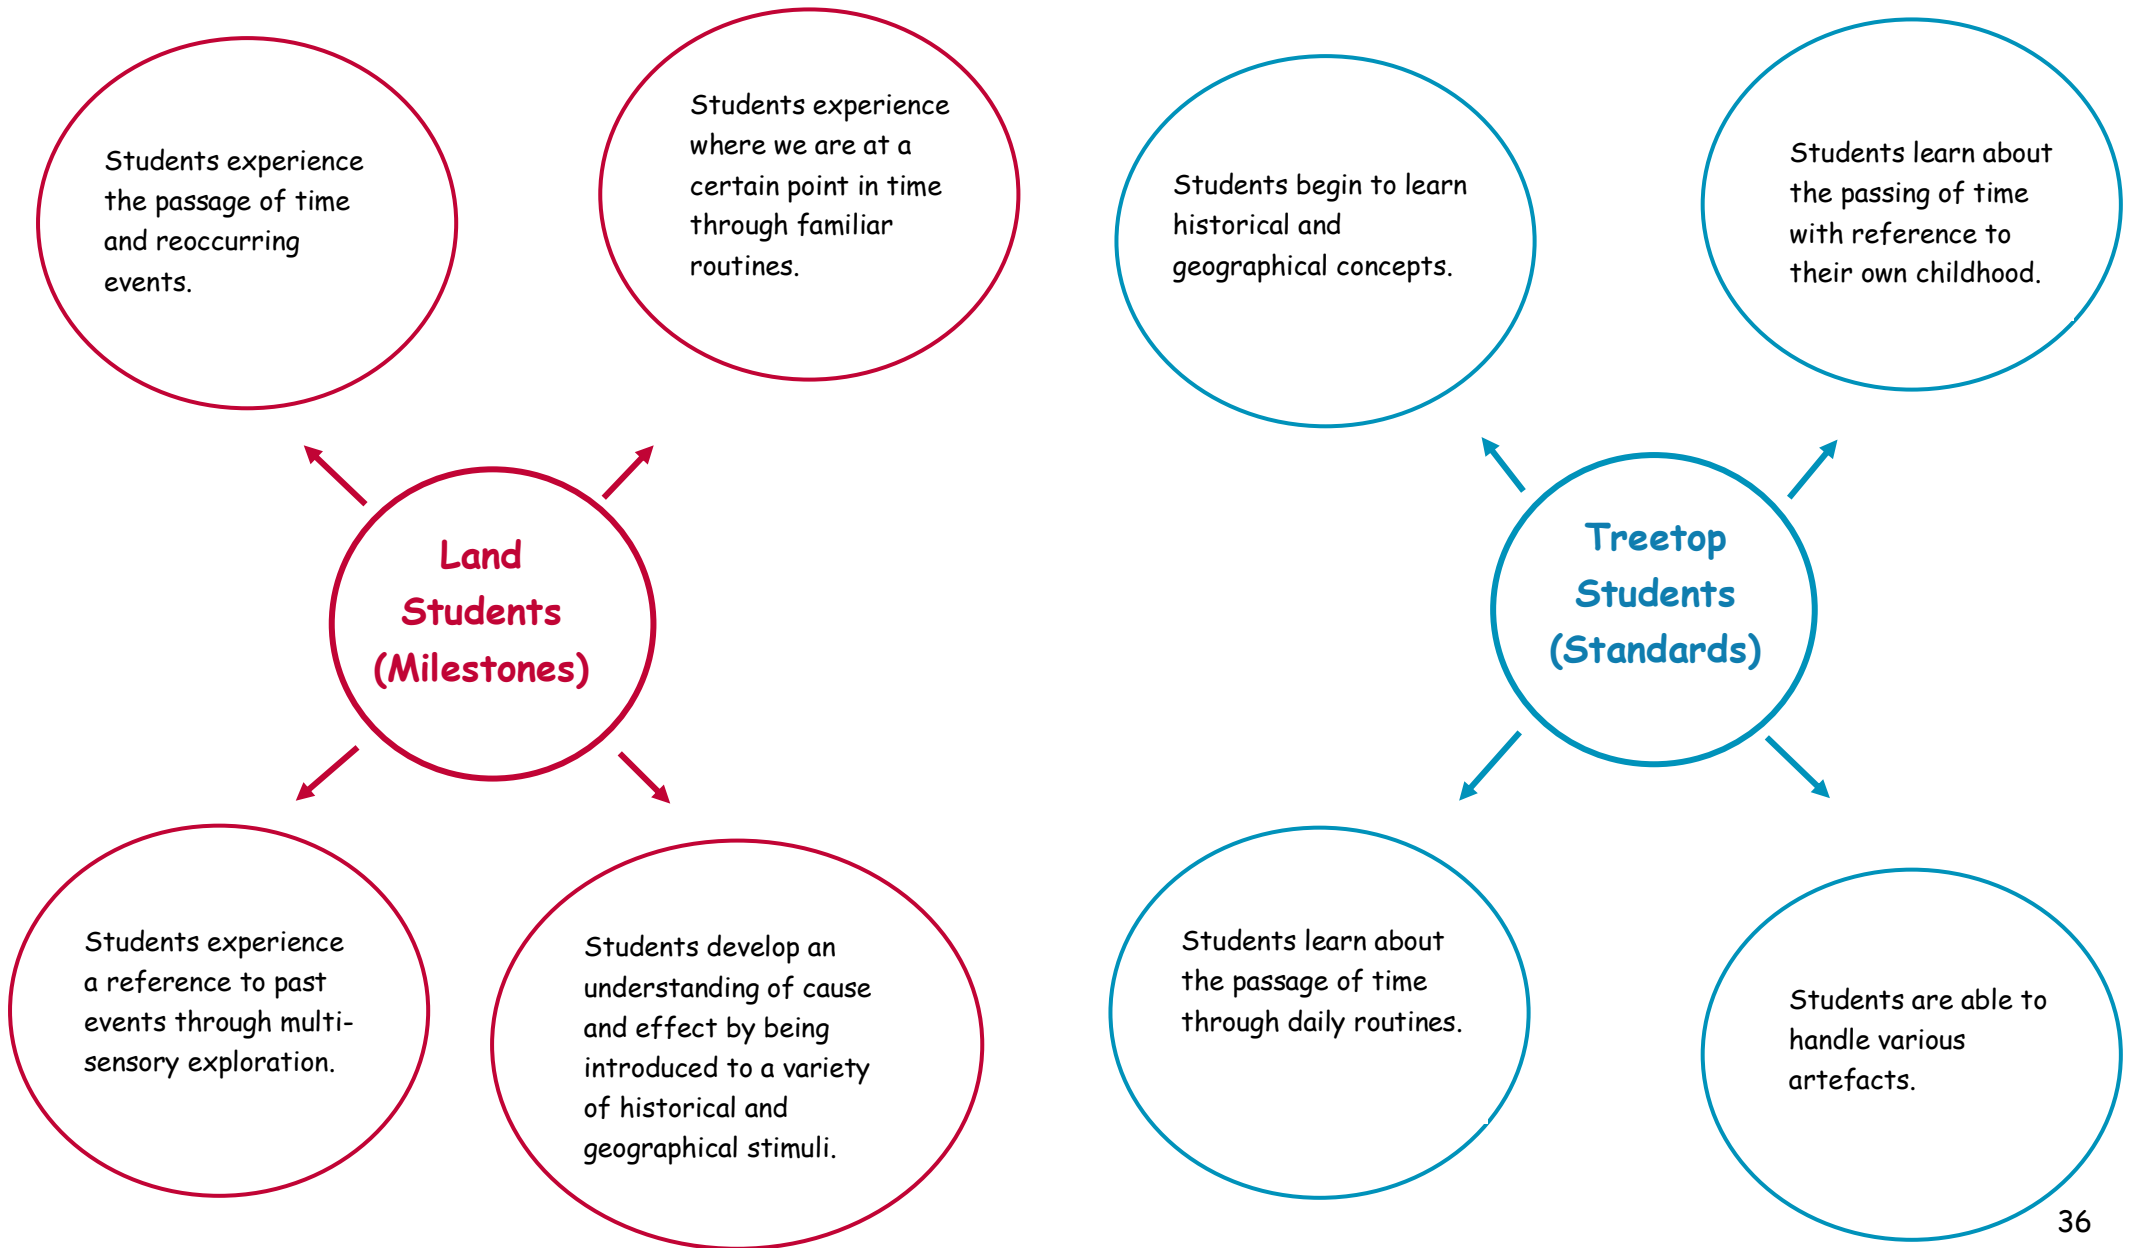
Students experience the passage of time and reoccurring events.

Students experience where we are at a certain point in time through familiar routines.

Students begin to learn historical and geographical concepts.

Students learn about the passing of time with reference to their own childhood.

Land Students (Milestones)

Treetop Students (Standards)

Students experience a reference to past events through multi-sensory exploration.

Students develop an understanding of cause and effect by being introduced to a variety of historical and geographical stimuli.

Students learn about the passage of time through daily routines.

Students are able to handle various artefacts.

36